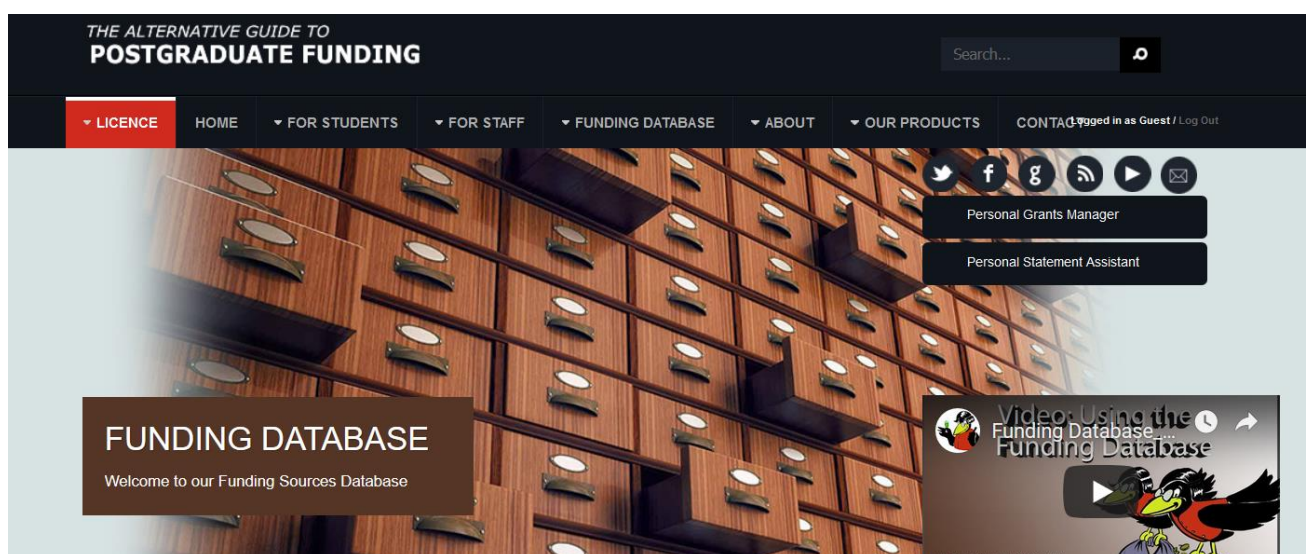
THE ALTERNATIVE GUIDE TO
POSTGRADUATE FUNDING

Search...

LICENCE HOME FOR STUDENTS FOR STAFF FUNDING DATABASE ABOUT OUR PRODUCTS CONTACT

Logged in as Guest / Log Out

Personal Grants Manager

Personal Statement Assistant

FUNDING DATABASE

Welcome to our Funding Sources Database

Funding Database_...

Video: Using the Funding Database